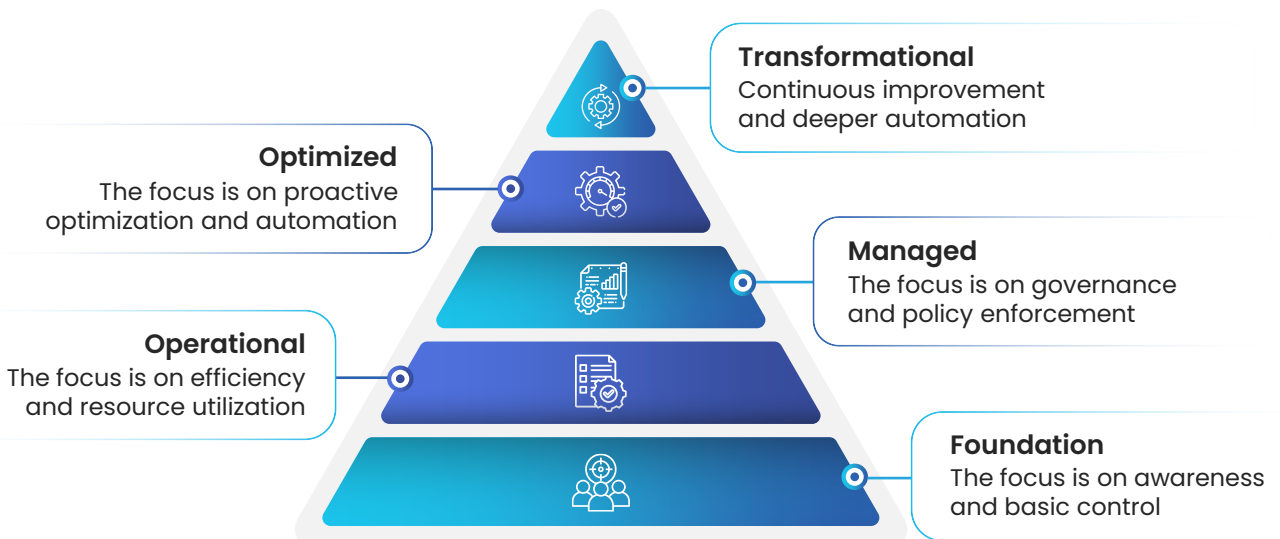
Transformational
Continuous improvement and deeper automation

Optimized
The focus is on proactive optimization and automation

Managed
The focus is on governance and policy enforcement

Operational
The focus is on efficiency and resource utilization

Foundation
The focus is on awareness and basic control